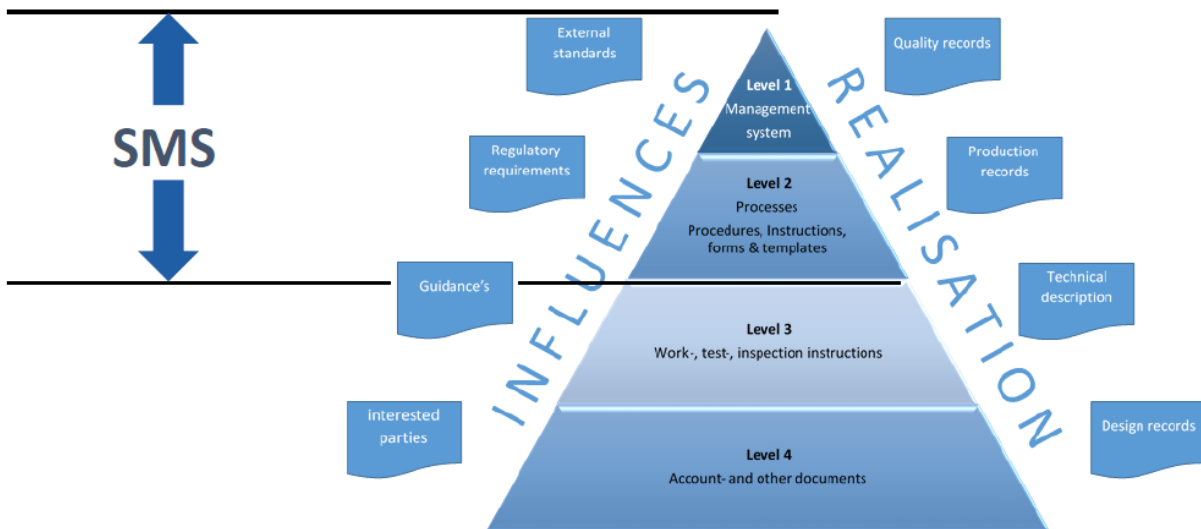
SMS

External standards

Regulatory requirements

Guidance's

interested parties

INFLUENCES

Level 1
Management system

Level 2
Processes
Procedures, Instructions, forms & templates

Level 3
Work-, test-, inspection instructions

Level 4
Account- and other documents

REALISATION

Quality records

Production records

Technical description

Design records